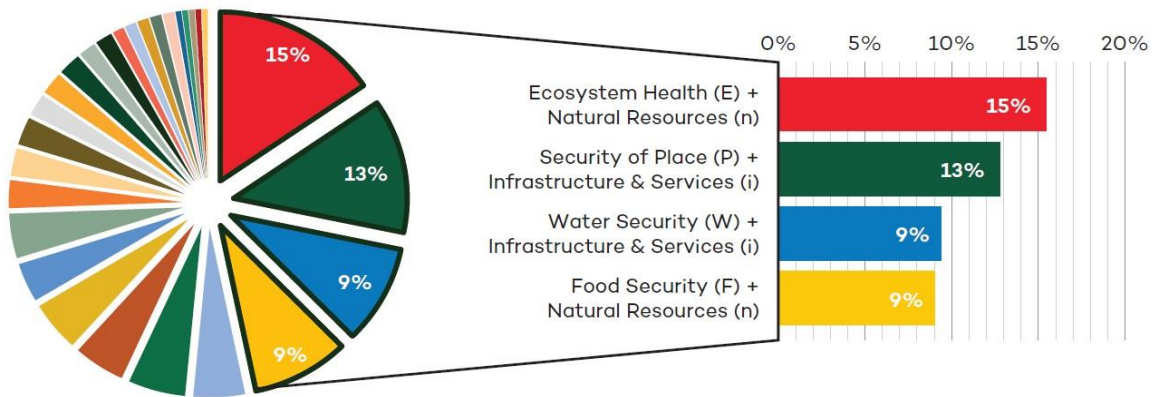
15%
13%
9%
9%

0% 5% 10% 15% 20%

Ecosystem Health (E) + Natural Resources (n) 15%

Security of Place (P) + Infrastructure & Services (i) 13%

Water Security (W) + Infrastructure & Services (i) 9%

Food Security (F) + Natural Resources (n) 9%